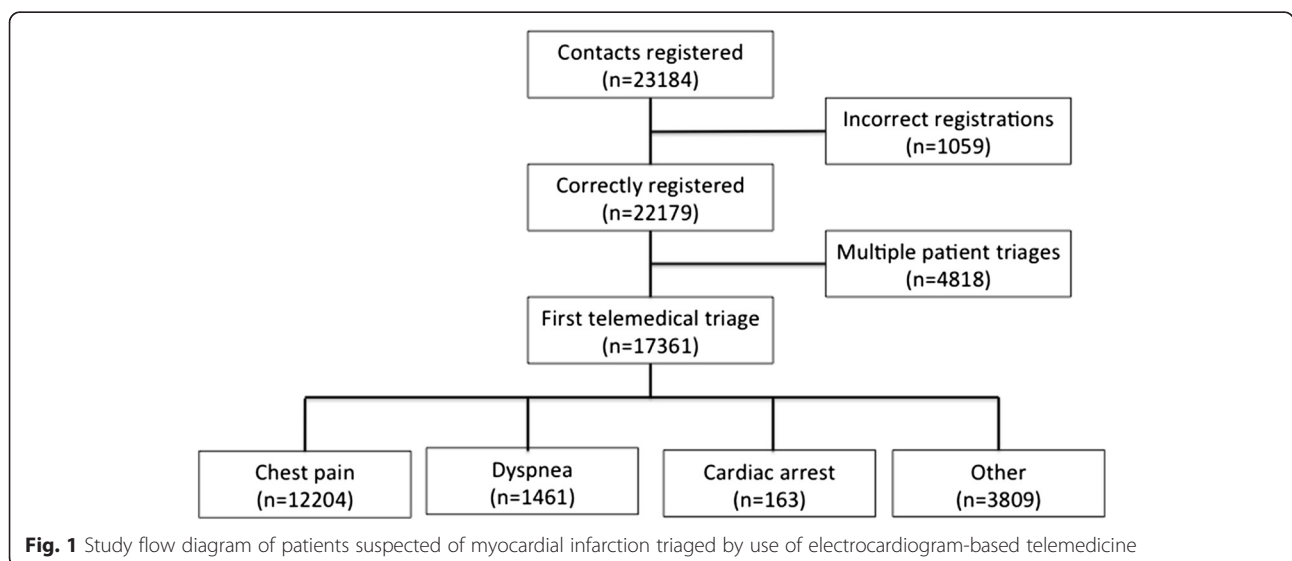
Contacts registered
(n=23184)

Incorrect registrations
(n=1059)

Correctly registered
(n=22179)

Multiple patient triages
(n=4818)

First telemedical triage
(n=17361)

Chest pain
(n=12204)

Dyspnea
(n=1461)

Cardiac arrest
(n=163)

Other
(n=3809)

**Fig. 1** Study flow diagram of patients suspected of myocardial infarction triaged by use of electrocardiogram-based telemedicine